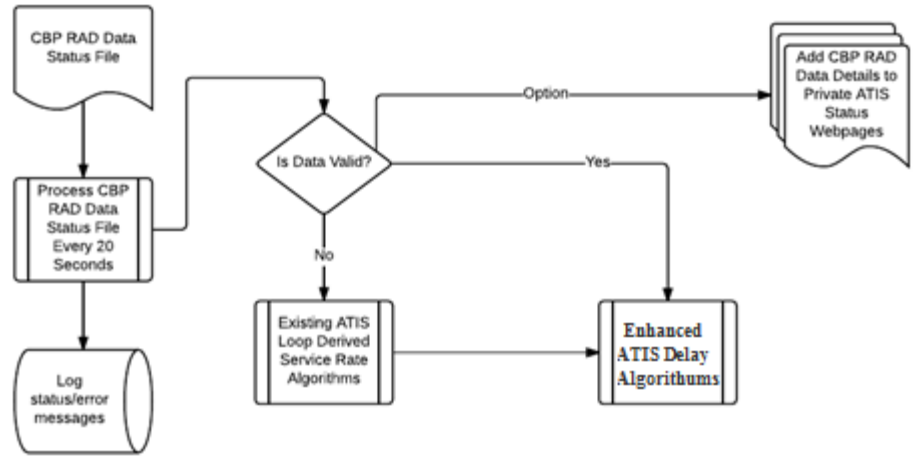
CBP RAD Data Status File

Process CBP RAD Data Status File Every 20 Seconds

Log status/error messages

Is Data Valid?

Option

Yes

No

Add CBP RAD Data Details to Private ATIS Status Webpages

Existing ATIS Loop Derived Service Rate Algorithms

Enhanced ATIS Delay Algorithums